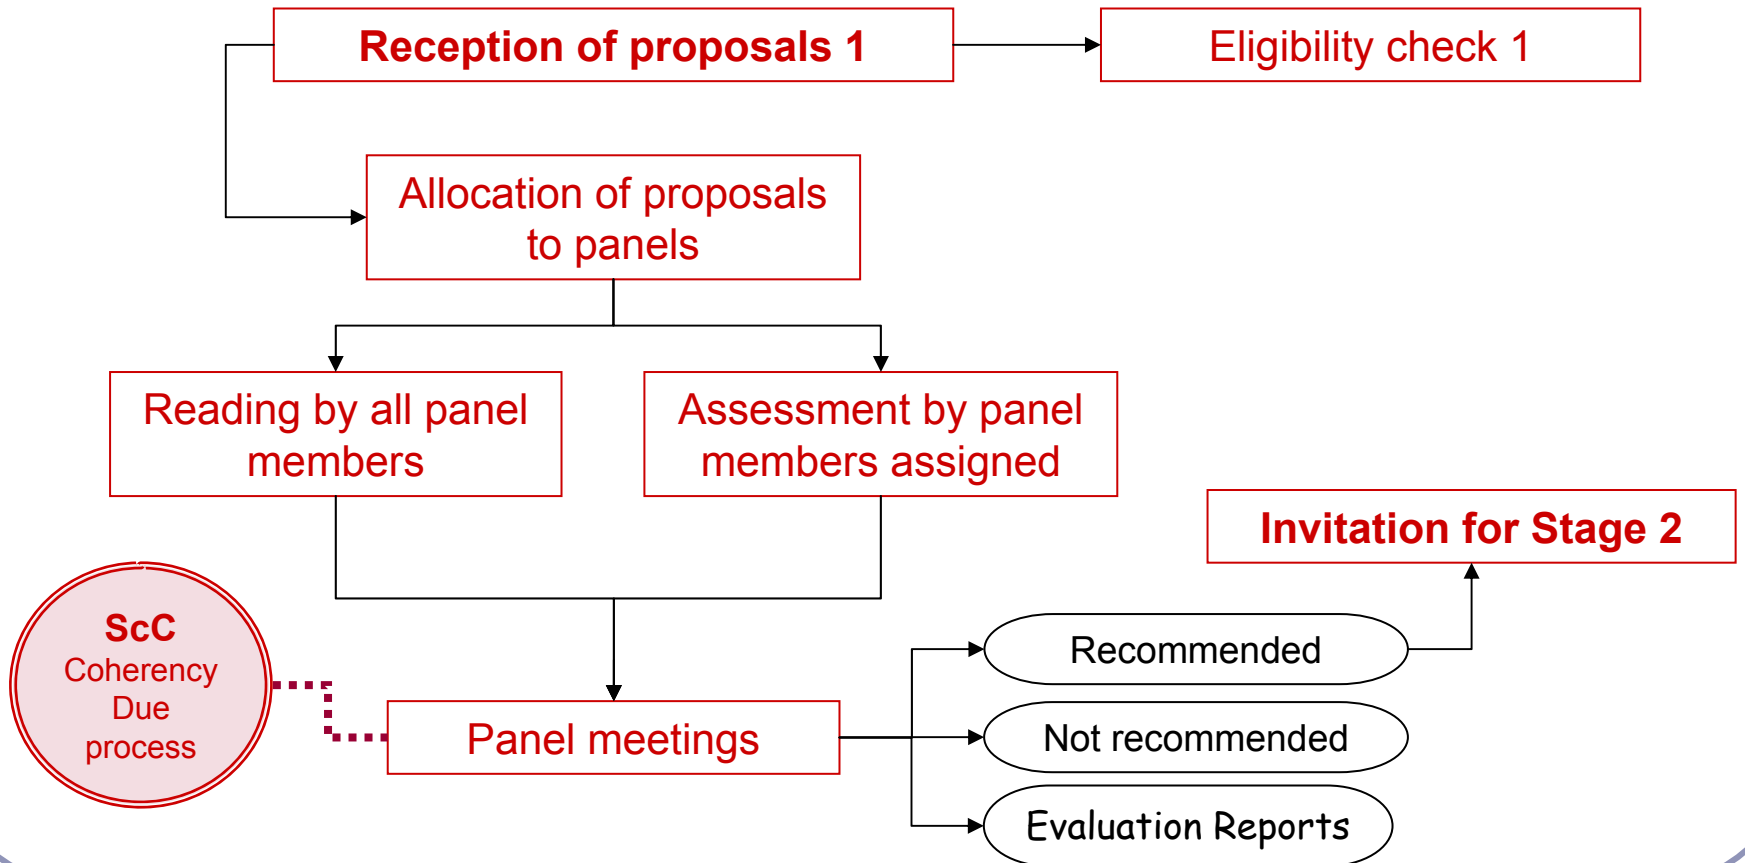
Reception of proposals 1

Eligibility check 1

Allocation of proposals to panels

Reading by all panel members

Assessment by panel members assigned

Invitation for Stage 2

ScC
Coherency
Due
process

Panel meetings

Recommended

Not recommended

Evaluation Reports